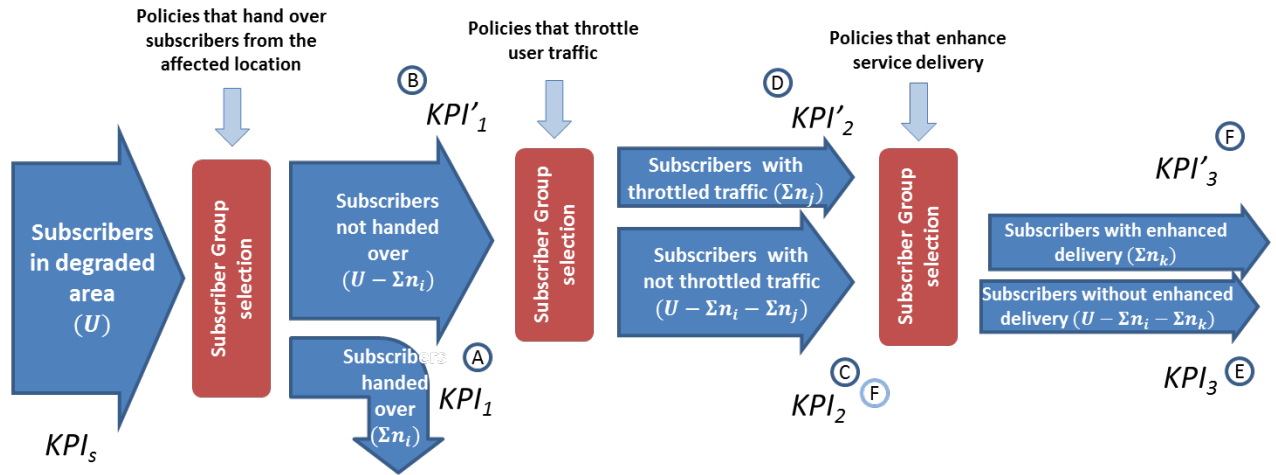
Policies that hand over subscribers from the affected location

Policies that throttle user traffic

Policies that enhance service delivery

Subscribers in degraded area $(U)$

$KPI_s$

Subscriber Group selection

B

$KPI'_1$

Subscribers not handed over $(U - \Sigma n_i)$

Subscribers handed over $(\Sigma n_i)$

A

$KPI_1$

Subscriber Group selection

D

$KPI'_2$

Subscribers with throttled traffic $(\Sigma n_j)$

Subscribers with not throttled traffic $(U - \Sigma n_i - \Sigma n_j)$

C

$KPI_2$

F

Subscriber Group selection

F

$KPI'_3$

Subscribers with enhanced delivery $(\Sigma n_k)$

Subscribers without enhanced delivery $(U - \Sigma n_i - \Sigma n_k)$

$KPI_3$

E